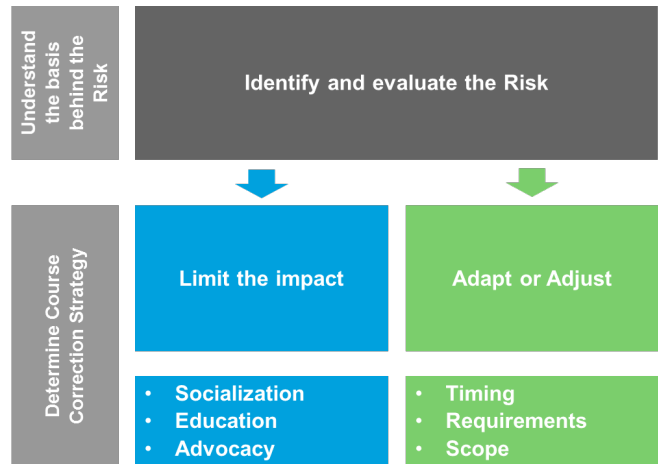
Understand the basis behind the Risk

Identify and evaluate the Risk

Determine Course Correction Strategy

Limit the impact

Adapt or Adjust

- Socialization
- Education
- Advocacy

- Timing
- Requirements
- Scope